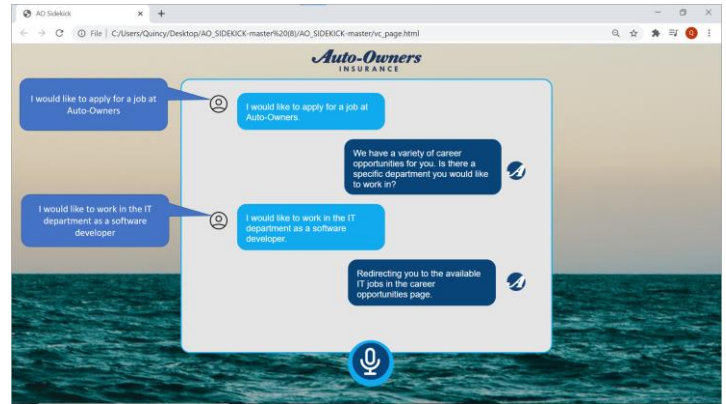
AO Sidekick × +

File | C:/Users/Quincy/Desktop/AO_SIDEKICK-master%20(8)/AO_SIDEKICK-master/vc_page.html

Auto-Owners
INSURANCE

I would like to apply for a job at Auto-Owners

I would like to apply for a job at Auto-Owners.

We have a variety of career opportunities for you. Is there a specific department you would like to work in?

I would like to work in the IT department as a software developer

I would like to work in the IT department as a software developer.

Redirecting you to the available IT jobs in the career opportunities page.